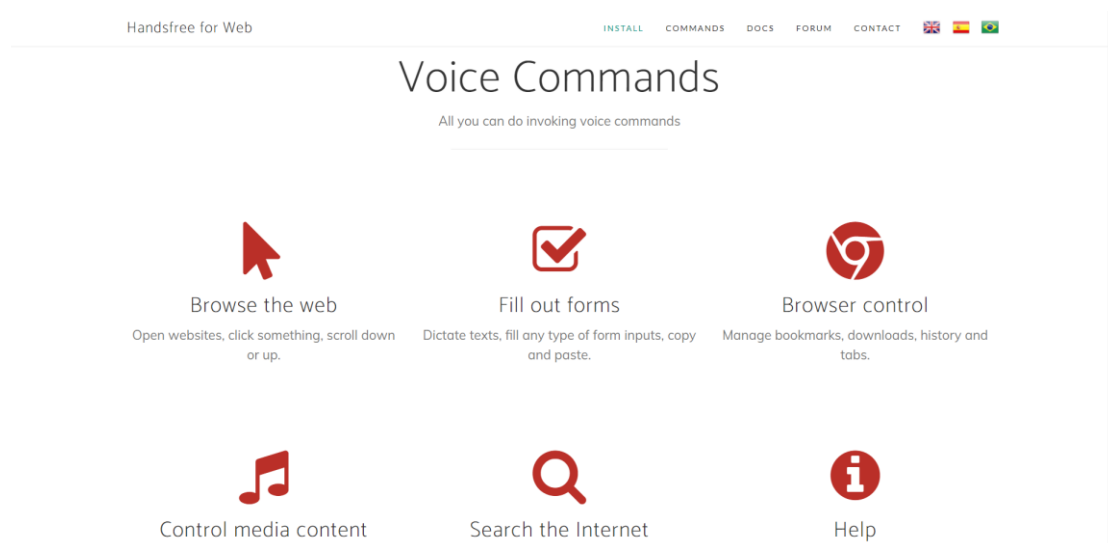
Handsfree for Web

INSTALL COMMANDS DOCS FORUM CONTACT

Voice Commands

All you can do invoking voice commands

Browse the web

Open websites, click something, scroll down or up.

Fill out forms

Dictate texts, fill any type of form inputs, copy and paste.

Browser control

Manage bookmarks, downloads, history and tabs.

Control media content

Search the Internet

Help